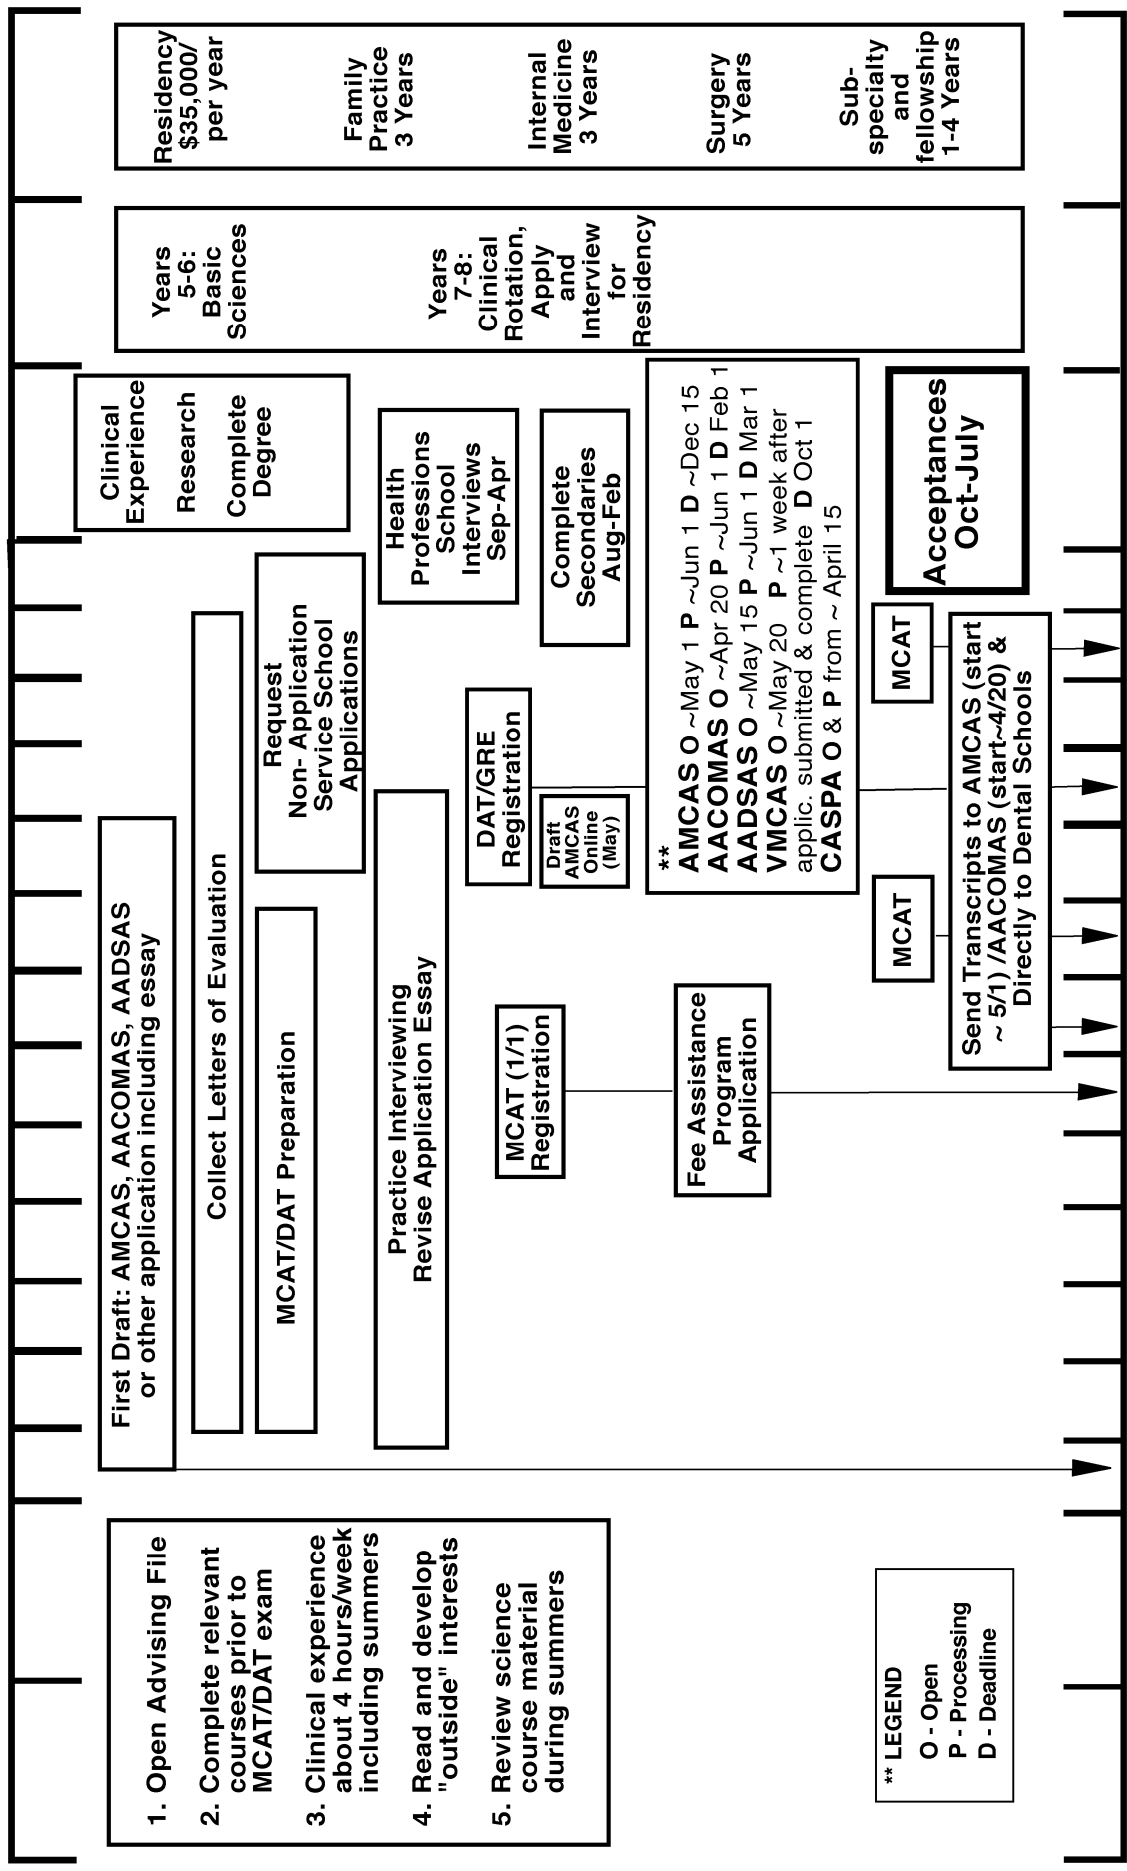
1. Open Advising File

2. Complete relevant courses prior to MCAT/DAT exam

3. Clinical experience about 4 hours/week including summers

4. Read and develop "outside" interests

5. Review science course material during summers

** LEGEND
O - Open
P - Processing
D - Deadline

First Draft: AMCAS, AACOMAS, AADSAS or other application including essay

Collect Letters of Evaluation

MCAT/DAT Preparation

Practice Interviewing
Revise Application Essay

MCAT (1/1) Registration

Fee Assistance Program Application

Request Non- Application Service School Applications

DAT/GRE Registration

Draft AMCAS Online (May)

**
AMCAS O ~May 1 P ~Jun 1 D ~Dec 15
AACOMAS O ~Apr 20 P ~Jun 1 D Feb 1
AADSAS O ~May 15 P ~Jun 1 D Mar 1
VMCAS O ~May 20 P ~1 week after applic. submitted & complete D Oct 1
CASPA O & P from ~ April 15

MCAT

MCAT

Send Transcripts to AMCAS (start ~ 5/1) /AACOMAS (start~4/20) & Directly to Dental Schools

Health Professions School Interviews Sep-Apr

Complete Secondaries Aug-Feb

Clinical Experience

Research

Complete Degree

Acceptances Oct-July

Years 5-6: Basic Sciences

Years 7-8: Clinical Rotation, Apply and Interview for Residency

Residency $35,000/ per year

Family Practice 3 Years

Internal Medicine 3 Years

Surgery 5 Years

Sub-specialty and fellowship 1-4 Years